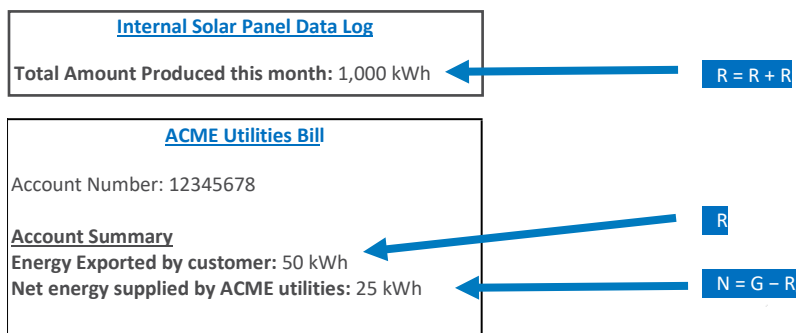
Internal Solar Panel Data Log

**Total Amount Produced this month:** 1,000 kWh

R = R + R

ACME Utilities Bill

Account Number: 12345678

Account Summary
**Energy Exported by customer:** 50 kWh
**Net energy supplied by ACME utilities:** 25 kWh

R

N = G – R